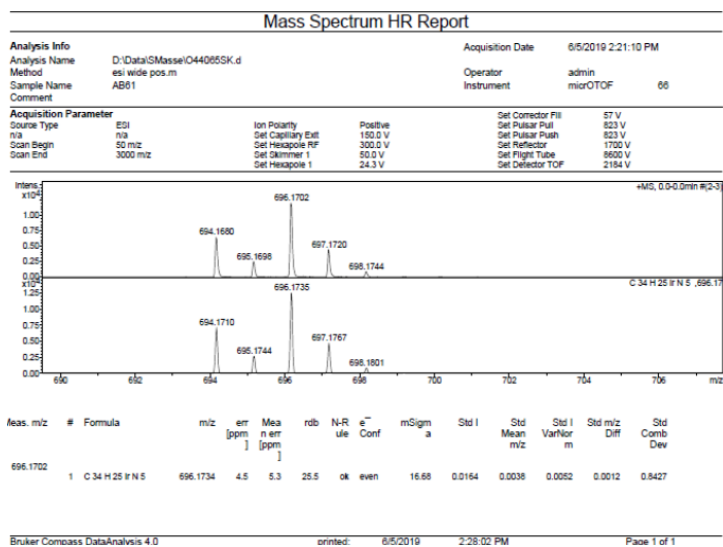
Mass Spectrum HR Report

Analysis Info
Analysis Name D:\Data\SMasse\O44065SK.d
Method esi wide pos.m
Sample Name AB61
Comment

Acquisition Date 6/5/2019 2:21:10 PM
Operator admin
Instrument micrOTOF 66

Acquisition Parameter
Source Type ESI
n/a n/a
Scan Begin 50 m/z
Scan End 3000 m/z

Ion Polarity Positive
Set Capillary Exit 150.0 V
Set Hexapole RF 300.0 V
Set Skimmer 1 50.0 V
Set Hexapole 1 24.3 V

Set Corrector Fill 57 V
Set Pulsar Pull 823 V
Set Pulsar Push 823 V
Set Reflector 1700 V
Set Flight Tube 8600 V
Set Detector TOF 2184 V

Intens. $x10^4$
1.00
0.75
0.50
0.25
0.00
+MS, 0.0-0.0min #(2-3)
694.1680
695.1698
696.1702
697.1720
698.1744

$x10^4$
1.25
1.00
0.75
0.50
0.25
0.00
C 34 H 25 Ir N 5 ,696.17
694.1710
695.1744
696.1735
697.1767
698.1801
690 692 694 696 698 700 702 704 706 m/z

| Meas. m/z | # | Formula | m/z | err [ppm] | Mean err [ppm] | rdb | N-Rule | e⁻ Conf | mSigma | Std I | Std Mean m/z | Std I VarNorm | Std m/z Diff | Std Comb Dev |
|---|---|---|---|---|---|---|---|---|---|---|---|---|---|---|
| 696.1702 | | | | | | | | | | | | | | |
| | 1 | C 34 H 25 Ir N 5 | 696.1734 | 4.5 | 5.3 | 25.5 | ok | even | 16.68 | 0.0164 | 0.0036 | 0.0052 | 0.0012 | 0.8427 |

Bruker Compass DataAnalysis 4.0 printed: 6/5/2019 2:28:02 PM Page 1 of 1